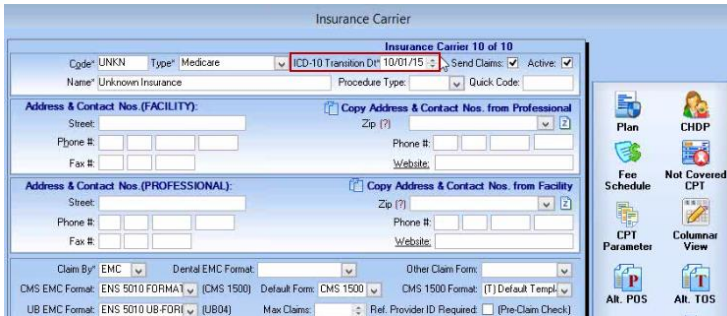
Insurance Carrier

Insurance Carrier 10 of 10

Code* UNKN Type* Medicare ICD-10 Transition Dt* 10/01/15 Send Claims: ✓ Active: ✓

Name* Unknown Insurance Procedure Type: Quick Code:

Address & Contact Nos.(FACILITY): Copy Address & Contact Nos. from Professional

Street: Zip (?)

Phone #: Phone #:

Fax #: Website:

Address & Contact Nos.(PROFESSIONAL): Copy Address & Contact Nos. from Facility

Street: Zip (?)

Phone #: Phone #:

Fax #: Website:

Claim By* EMC Dental EMC Format: Other Claim Form:

CMS EMC Format: ENS 5010 FORMAT (CMS 1500) Default Form: CMS 1500 CMS 1500 Format: (T) Default Templ

UB EMC Format: ENS 5010 UB-FOR (UB04) Max Claims: Ref. Provider ID Required: (Pre-Claim Check)

Plan

CHDP

Fee Schedule

Not Covered CPT

CPT Parameter

Columnar View

Alt. POS

Alt. TOS